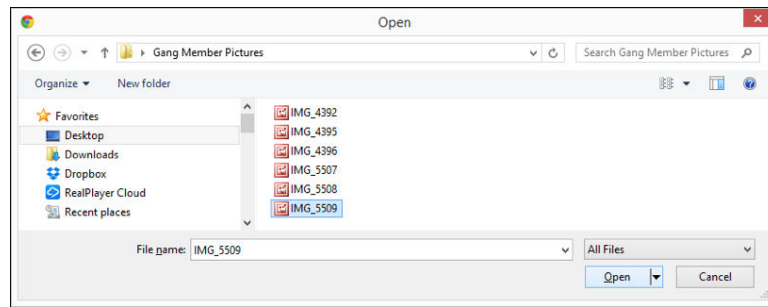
Open

Gang Member Pictures

Search Gang Member Pictures

Organize ▾ New folder

Favorites
Desktop
Downloads
Dropbox
RealPlayer Cloud
Recent places

IMG_4392
IMG_4395
IMG_4396
IMG_5507
IMG_5508
IMG_5509

File name: IMG_5509

All Files

Open

Cancel